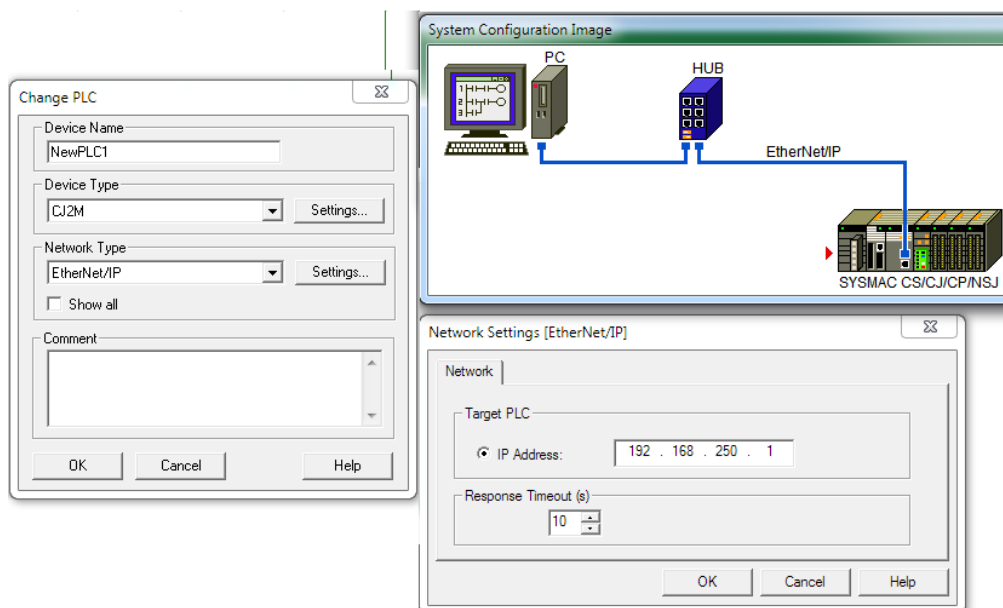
Change PLC

Device Name
NewPLC1

Device Type
CJ2M
Settings...

Network Type
EtherNet/IP
Settings...
Show all

Comment

OK
Cancel
Help

System Configuration Image

PC
HUB
EtherNet/IP
SYSMAC CS/CJ/CP/NSJ

Network Settings [EtherNet/IP]

Network

Target PLC
IP Address: 192 . 168 . 250 . 1

Response Timeout (s)
10

OK
Cancel
Help